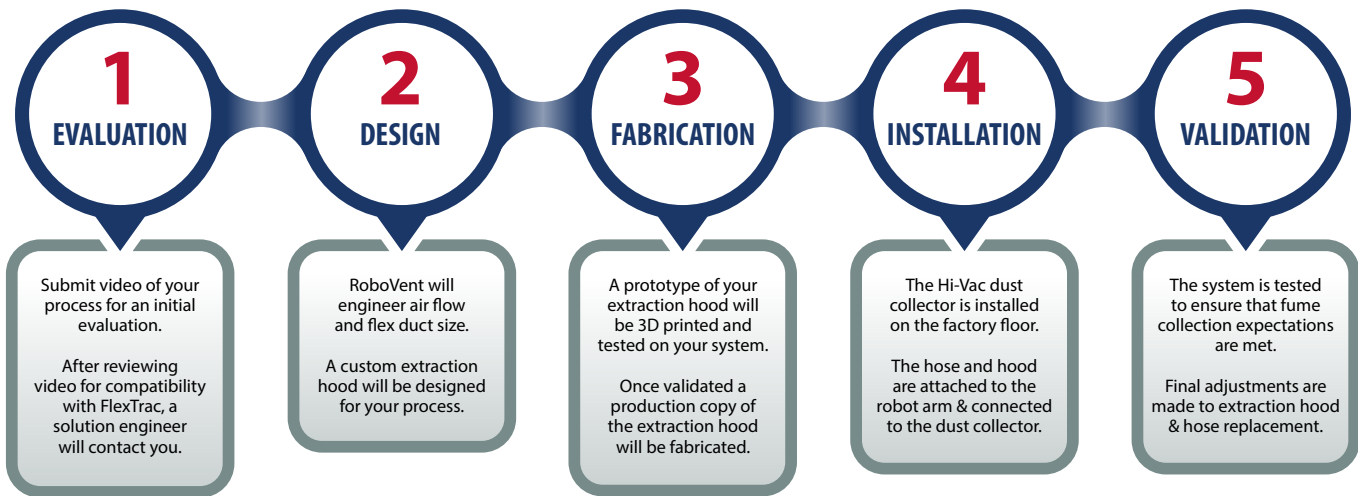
1
EVALUATION

Submit video of your process for an initial evaluation.

After reviewing video for compatibility with FlexTrac, a solution engineer will contact you.

2
DESIGN

RoboVent will engineer air flow and flex duct size.

A custom extraction hood will be designed for your process.

3
FABRICATION

A prototype of your extraction hood will be 3D printed and tested on your system.

Once validated a production copy of the extraction hood will be fabricated.

4
INSTALLATION

The Hi-Vac dust collector is installed on the factory floor.

The hose and hood are attached to the robot arm & connected to the dust collector.

5
VALIDATION

The system is tested to ensure that fume collection expectations are met.

Final adjustments are made to extraction hood & hose replacement.